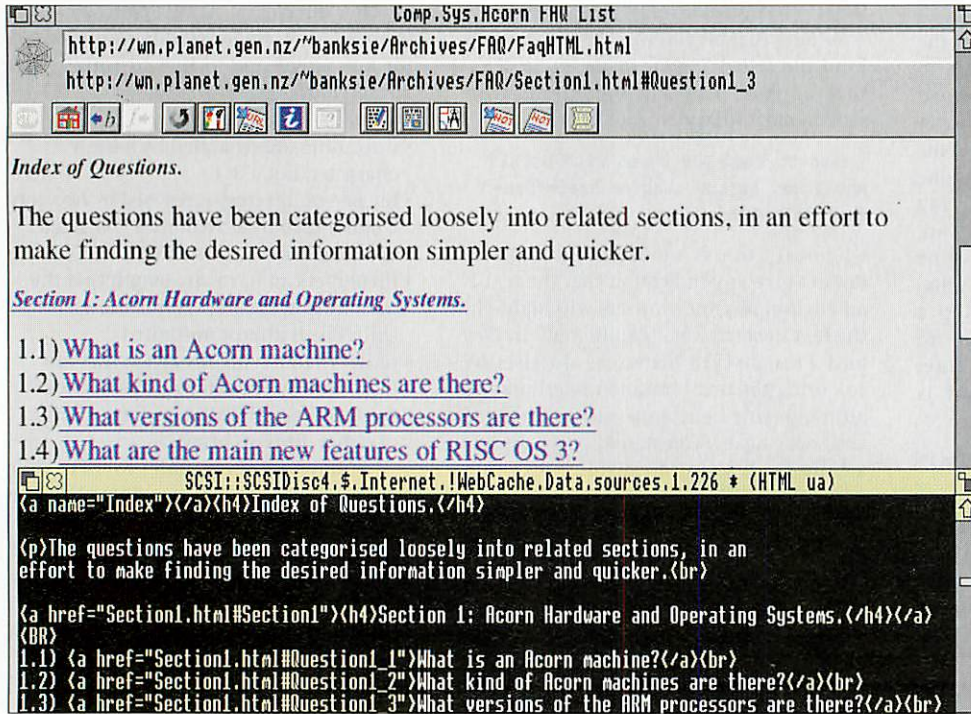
Comp.Sys.Acorn FAQ List

http://wn.planet.gen.nz/~banksie/Archives/FAQ/FaqHTML.html

http://wn.planet.gen.nz/~banksie/Archives/FAQ/Section1.html#Question1_3

Index of Questions.

The questions have been categorised loosely into related sections, in an effort to make finding the desired information simpler and quicker.

Section 1: Acorn Hardware and Operating Systems.

1.1) What is an Acorn machine?
1.2) What kind of Acorn machines are there?
1.3) What versions of the ARM processors are there?
1.4) What are the main new features of RISC OS 3?

SCSI::SCSIDisc4.$.Internet.!WebCache.Data.sources.1.226 * (HTML ua)

<a name="Index"></a><h4>Index of Questions.</h4>

<p>The questions have been categorised loosely into related sections, in an effort to make finding the desired information simpler and quicker.<br>

<a href="Section1.html#Section1"><h4>Section 1: Acorn Hardware and Operating Systems.</h4></a>
<BR>
1.1) <a href="Section1.html#Question1_1">What is an Acorn machine?</a><br>
1.2) <a href="Section1.html#Question1_2">What kind of Acorn machines are there?</a><br>
1.3) <a href="Section1.html#Question1_3">What versions of the ARM processors are there?</a><br>